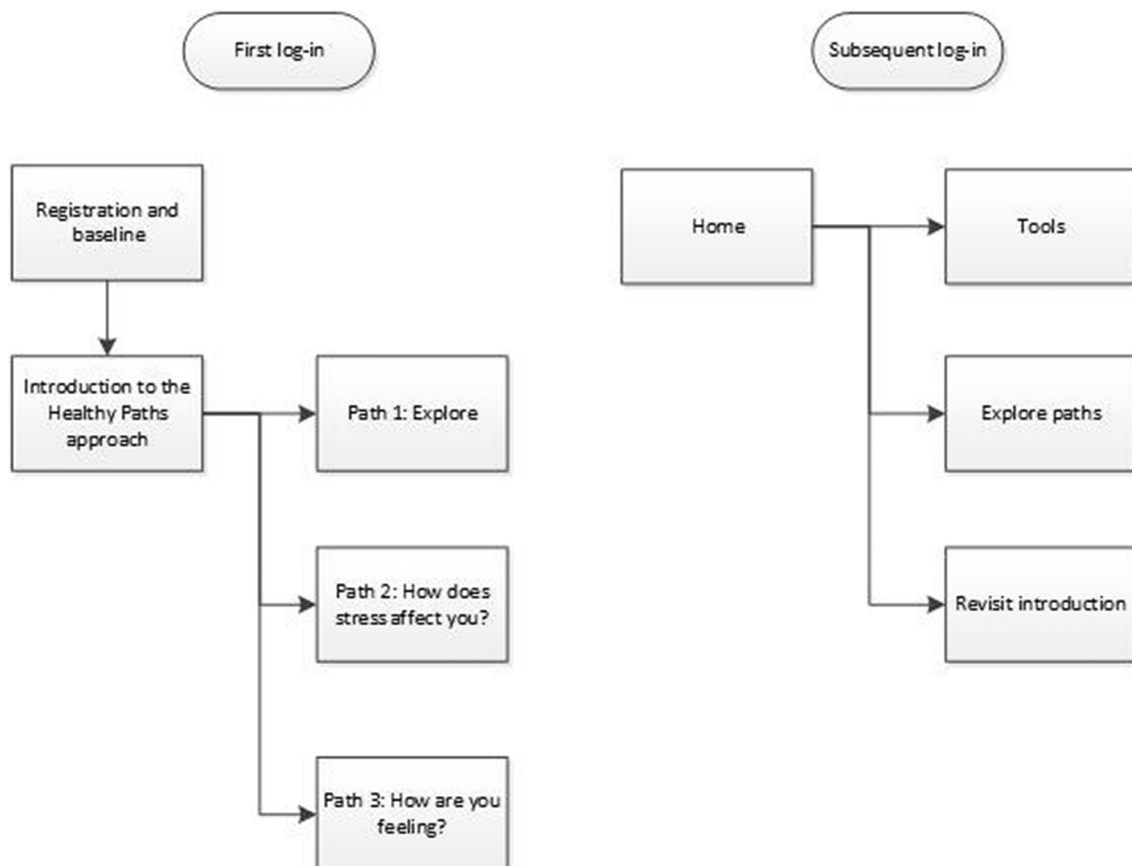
First log-in

Registration and baseline

Introduction to the Healthy Paths approach

Path 1: Explore

Path 2: How does stress affect you?

Path 3: How are you feeling?

Subsequent log-in

Home

Tools

Explore paths

Revisit introduction